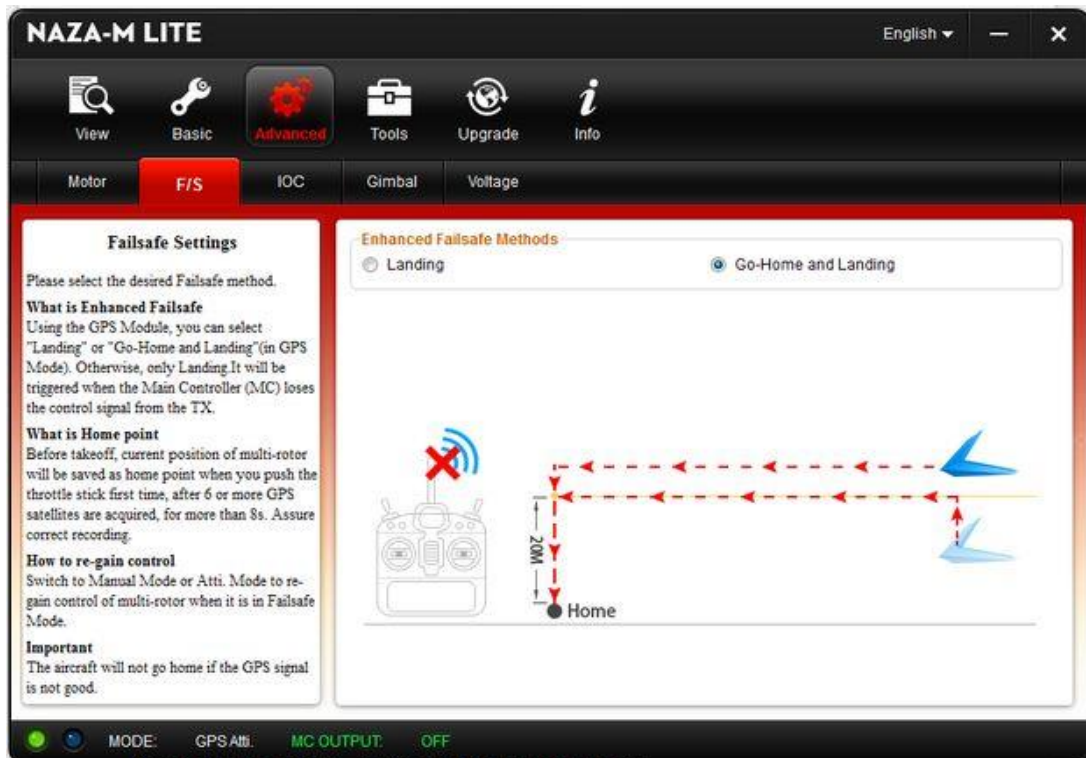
NAZA-M LITE

English

View Basic Advanced Tools Upgrade Info

Motor F/S IOC Gimbal Voltage

Failsafe Settings

Please select the desired Failsafe method.

What is Enhanced Failsafe
Using the GPS Module, you can select "Landing" or "Go-Home and Landing"(in GPS Mode). Otherwise, only Landing.It will be triggered when the Main Controller (MC) loses the control signal from the TX.

What is Home point
Before takeoff, current position of multi-rotor will be saved as home point when you push the throttle stick first time, after 6 or more GPS satellites are acquired, for more than 8s. Assure correct recording.

How to re-gain control
Switch to Manual Mode or Atti. Mode to re-gain control of multi-rotor when it is in Failsafe Mode.

Important
The aircraft will not go home if the GPS signal is not good.

Enhanced Failsafe Methods
Landing
Go-Home and Landing

20M
Home

MODE: GPS Atti. MC OUTPUT: OFF